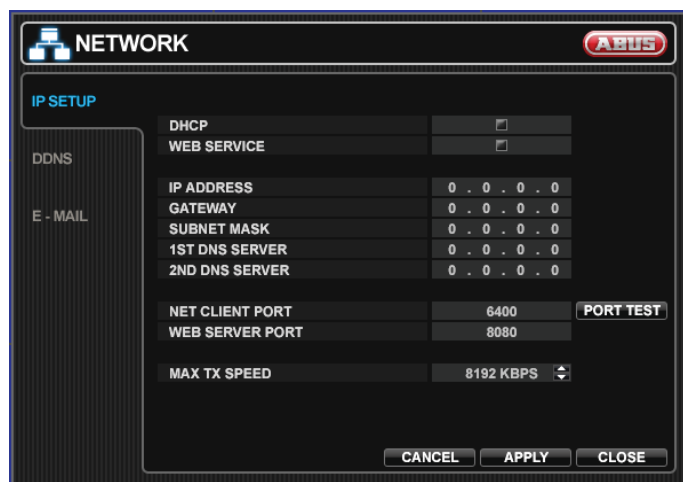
NETWORK

ABUS

IP SETUP

DDNS

E - MAIL

| | |
|---|---|
| DHCP | |
| WEB SERVICE | |

| | |
|---|---|
| IP ADDRESS | 0 . 0 . 0 . 0 |
| GATEWAY | 0 . 0 . 0 . 0 |
| SUBNET MASK | 0 . 0 . 0 . 0 |
| 1ST DNS SERVER | 0 . 0 . 0 . 0 |
| 2ND DNS SERVER | 0 . 0 . 0 . 0 |

| | |
|---|---|
| NET CLIENT PORT | 6400 |
| WEB SERVER PORT | 8080 |

PORT TEST

| | |
|---|---|
| MAX TX SPEED | 8192 KBPS |

CANCEL APPLY CLOSE